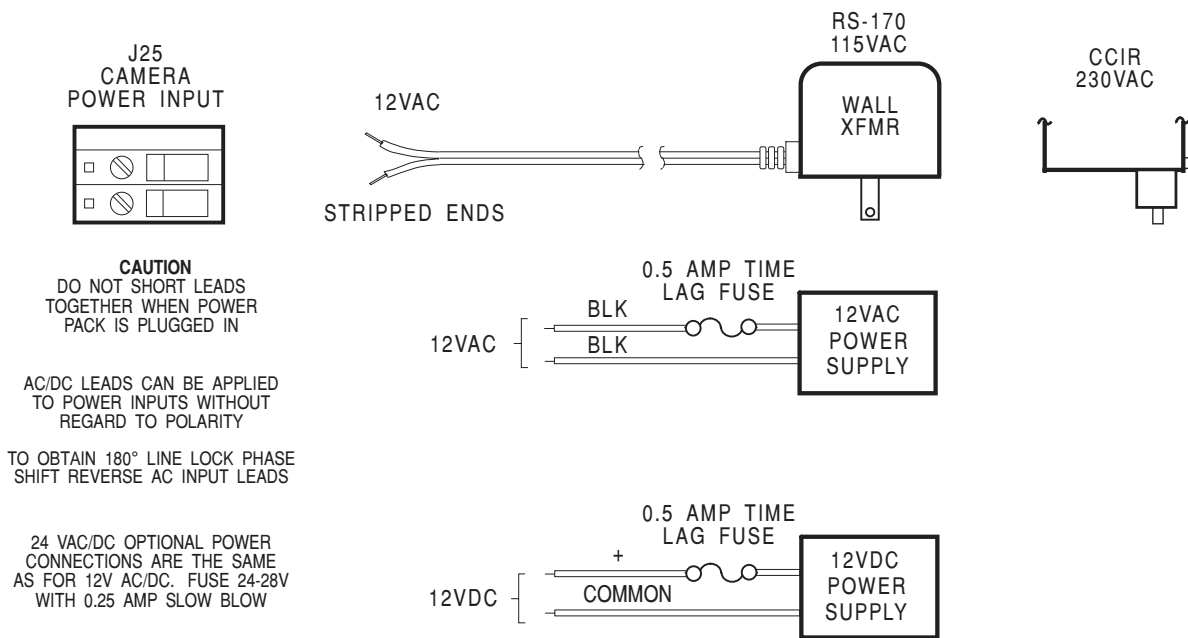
J25
CAMERA
POWER INPUT

12VAC

STRIPPED ENDS

RS-170
115VAC

WALL
XFMR

CCIR
230VAC

CAUTION
DO NOT SHORT LEADS TOGETHER WHEN POWER PACK IS PLUGGED IN

AC/DC LEADS CAN BE APPLIED TO POWER INPUTS WITHOUT REGARD TO POLARITY

TO OBTAIN 180° LINE LOCK PHASE SHIFT REVERSE AC INPUT LEADS

24 VAC/DC OPTIONAL POWER CONNECTIONS ARE THE SAME AS FOR 12V AC/DC. FUSE 24-28V WITH 0.25 AMP SLOW BLOW

0.5 AMP TIME
LAG FUSE

12VAC

BLK

BLK

12VAC
POWER
SUPPLY

0.5 AMP TIME
LAG FUSE

12VDC

+

COMMON

12VDC
POWER
SUPPLY